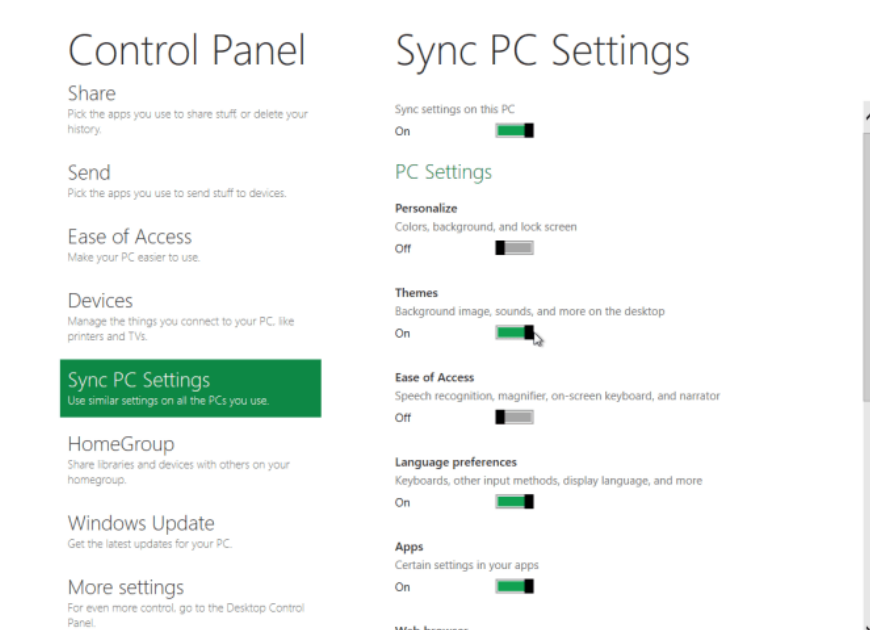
Control Panel

Share
Pick the apps you use to share stuff or delete your history.

Send
Pick the apps you use to send stuff to devices.

Ease of Access
Make your PC easier to use.

Devices
Manage the things you connect to your PC, like printers and TVs.

Sync PC Settings
Use similar settings on all the PCs you use.

HomeGroup
Share libraries and devices with others on your homegroup.

Windows Update
Get the latest updates for your PC.

More settings
For even more control, go to the Desktop Control Panel.

Sync PC Settings

Sync settings on this PC
On

PC Settings

Personalize
Colors, background, and lock screen
Off

Themes
Background image, sounds, and more on the desktop
On

Ease of Access
Speech recognition, magnifier, on-screen keyboard, and narrator
Off

Language preferences
Keyboards, other input methods, display language, and more
On

Apps
Certain settings in your apps
On

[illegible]